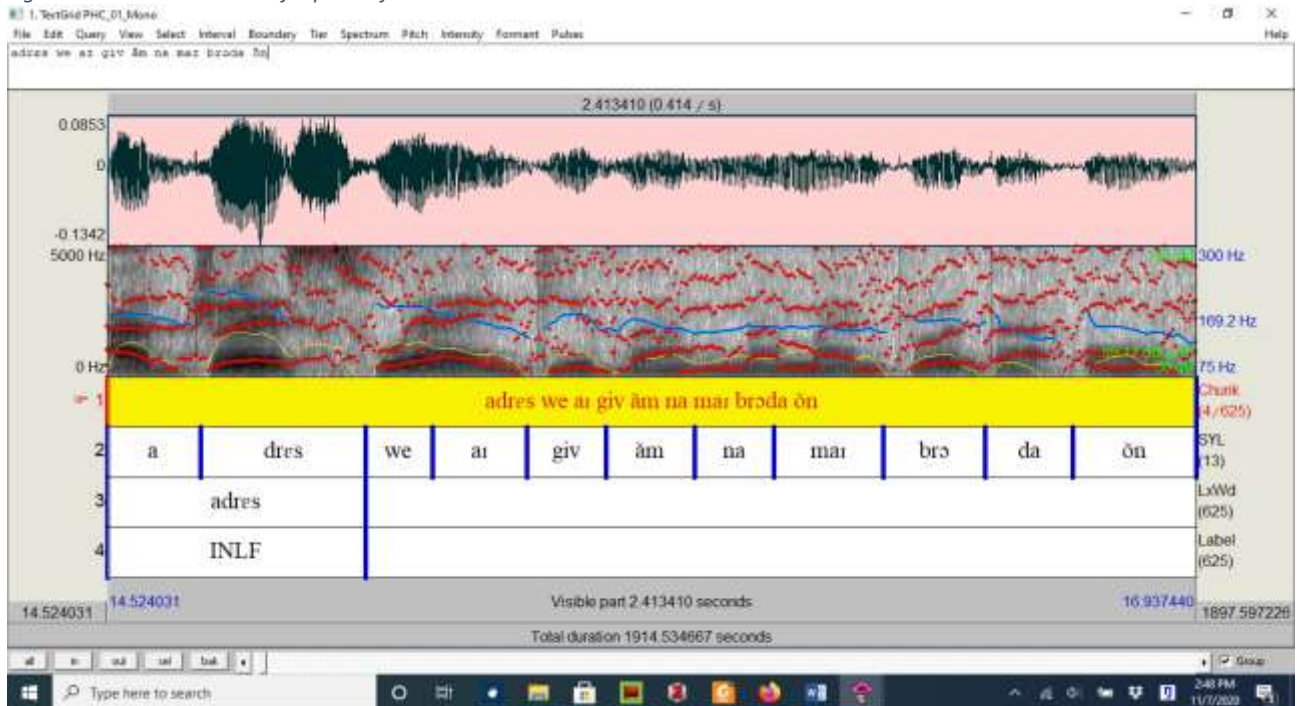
1. TextGrid PHC_01_Mono

File Edit Query View Select Interval Boundary Tier Spectrum Pitch Intensity Formant Pulses Help

adres we aɪ giv ãm na maɪ brɔda õn

2.413410 (0.414 / s)

0.0853

0

-0.1342

5000 Hz

0 Hz

300 Hz

169.2 Hz

75 Hz

1 adres we aɪ giv ãm na maɪ brɔda õn Chunk (4/625)

| a | drɛs | we | aɪ | giv | ãm | na | maɪ | brɔ | da | õn |
|---|---|---|---|---|---|---|---|---|---|---|

2 SYL (13)

3 adres LxWd (625)

4 INLF Label (625)

14.524031 14.524031 Visible part 2.413410 seconds 16.937440 1897.597226

Total duration 1914.534667 seconds

all in out sel bak Group

Type here to search

2:48 PM 11/7/2020